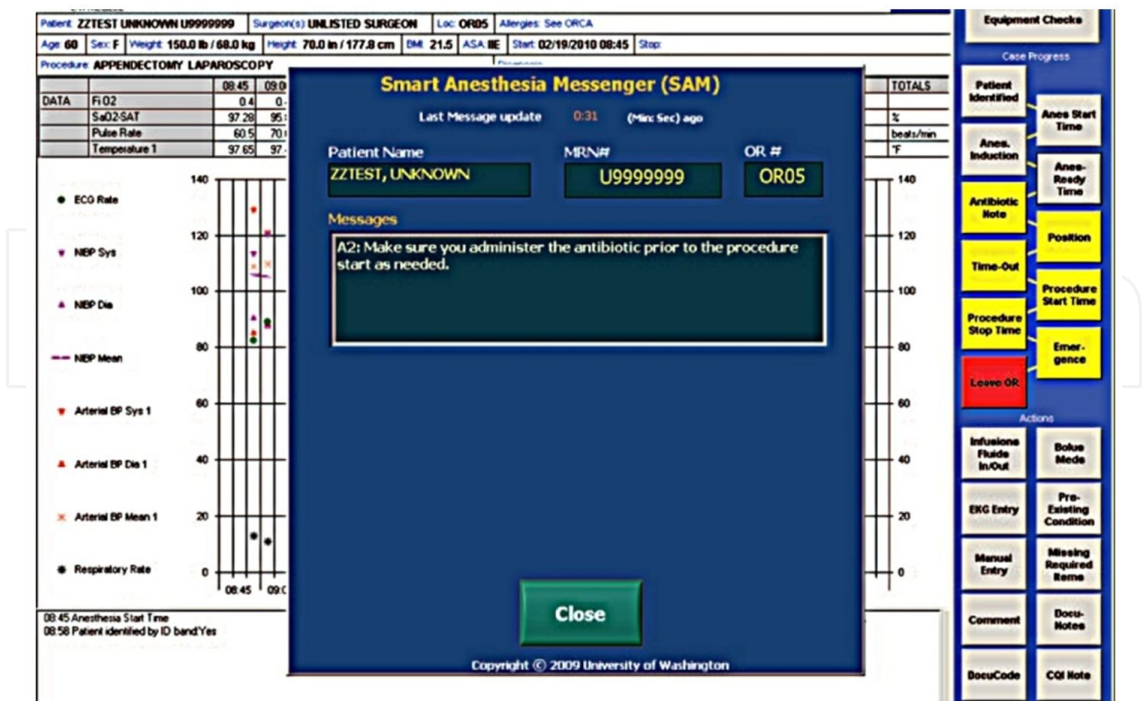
Patient ZZTEST UNKNOWN U9999999 | Surgeon(s) UNLISTED SURGEON | Loc OR05 | Allergies See ORCA

Age 60 | Sex F | Weight 150.0 lb / 68.0 kg | Height 70.0 in / 177.8 cm | BMI 21.5 | ASA IIE | Start 02/19/2010 08:45 | Stop

Procedure APPENDECTOMY LAPAROSCOPY

| | | 08:45 | 09:0 | TOTALS |
|---|---|---|---|---|
| DATA | FiO2 | 0.4 | 0. | |
| | SaO2-SAT | 97.28 | 95 | % |
| | Pulse Rate | 60.5 | 70 | beats/min |
| | Temperature 1 | 97.65 | 97 | °F |

ECG Rate
NBP Sys
NBP Dia
NBP Mean
Arterial BP Sys 1
Arterial BP Dia 1
Arterial BP Mean 1
Respiratory Rate

140
120
100
80
60
40
20
0
08:45 09:0

08:45 Anesthesia Start Time
08:58 Patient identified by ID band:Yes

Smart Anesthesia Messenger (SAM)

Last Message update 0:31 (Min: Sec) ago

Patient Name
ZZTEST, UNKNOWN

MRN#
U9999999

OR #
OR05

Messages
A2: Make sure you administer the antibiotic prior to the procedure start as needed.

Close

Copyright © 2009 University of Washington

Equipment Checks

Case Progress

Patient Identified
Anes Start Time
Anes. Induction
Anes-Ready Time
Antibiotic Note
Position
Time-Out
Procedure Start Time
Procedure Stop Time
Emer-gence
Leave OR

Actions

Infusions Fluids In/Out
Bolus Meds
EKG Entry
Pre-Existing Condition
Manual Entry
Missing Required Items
Comment
Docu-Notes
DocuCode
CQI Note